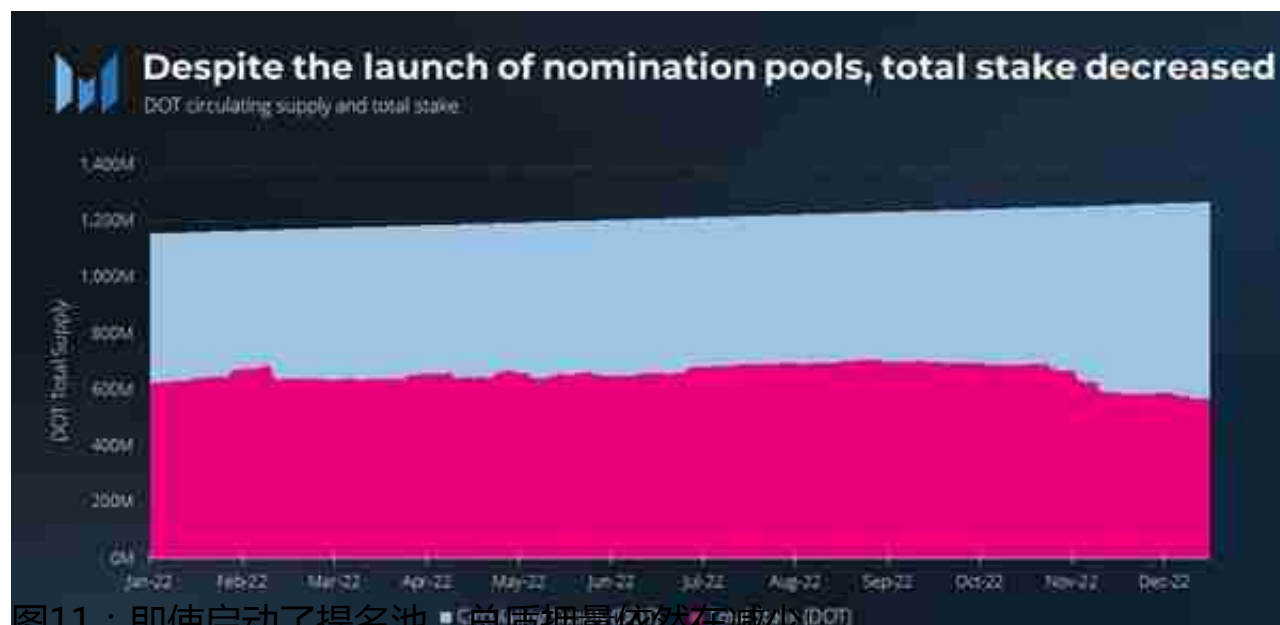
Despite the launch of nomination pools, total stake decreased
DOT circulating supply and total stake

1,400M
1,200M
1,000M
800M
600M
400M
200M
0M

DOT Total Supply

Jan-22 Feb-22 Mar-22 Apr-22 May-22 Jun-22 Jul-22 Aug-22 Sep-22 Oct-22 Nov-22 Dec-22

图11：即使启动了提名池，总质押量依然在减少

■ C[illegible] (DOT)